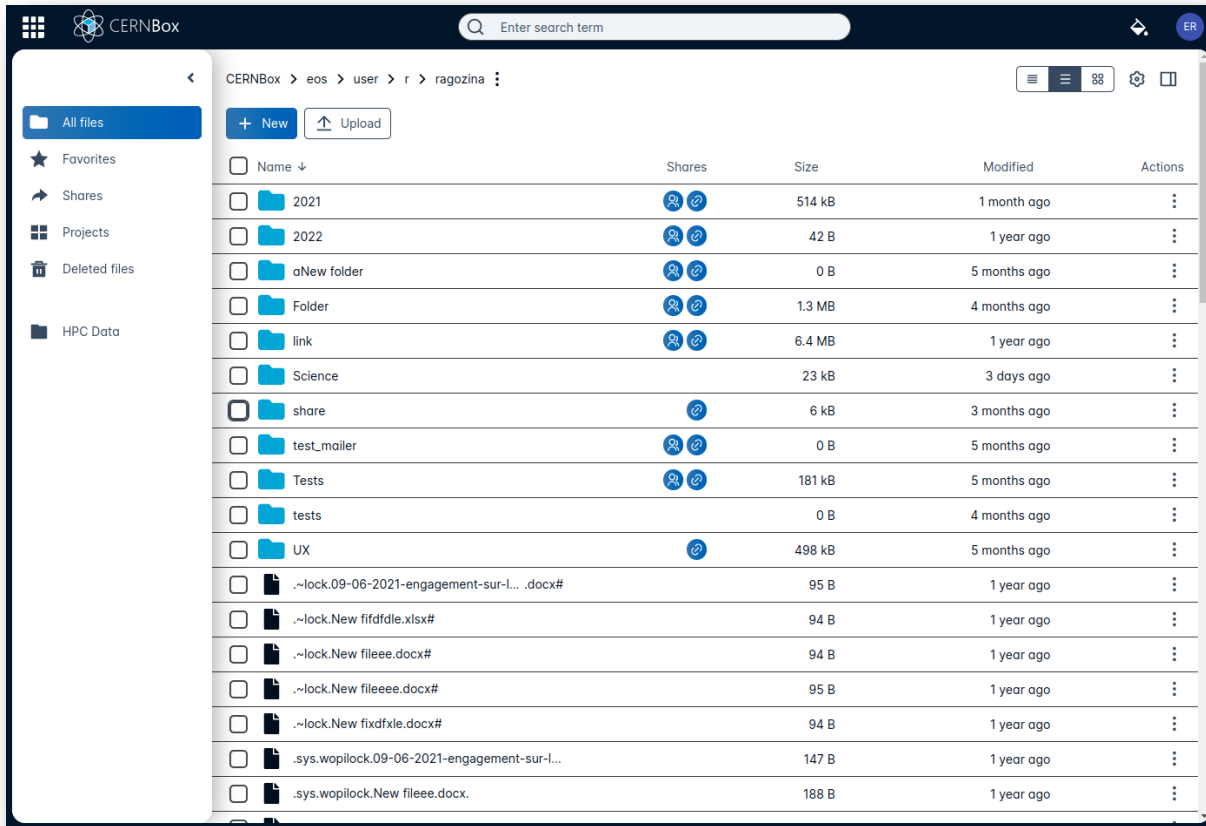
CERNBox
Enter search term
ER

All files
Favorites
Shares
Projects
Deleted files
HPC Data

CERNBox > eos > user > r > ragozina

New
Upload

| Name | Shares | Size | Modified | Actions |
|---|---|---|---|---|
| 2021 | | 514 kB | 1 month ago | |
| 2022 | | 42 B | 1 year ago | |
| aNew folder | | 0 B | 5 months ago | |
| Folder | | 1.3 MB | 4 months ago | |
| link | | 6.4 MB | 1 year ago | |
| Science | | 23 kB | 3 days ago | |
| share | | 6 kB | 3 months ago | |
| test_mailer | | 0 B | 5 months ago | |
| Tests | | 181 kB | 5 months ago | |
| tests | | 0 B | 4 months ago | |
| UX | | 498 kB | 5 months ago | |
| .~lock.09-06-2021-engagement-sur-l... .docx# | | 95 B | 1 year ago | |
| .~lock.New fifdfdle.xlsx# | | 94 B | 1 year ago | |
| .~lock.New fileee.docx# | | 94 B | 1 year ago | |
| .~lock.New fileeee.docx# | | 95 B | 1 year ago | |
| .~lock.New fixdfxle.docx# | | 94 B | 1 year ago | |
| .sys.wopilock.09-06-2021-engagement-sur-l... | | 147 B | 1 year ago | |
| .sys.wopilock.New fileee.docx. | | 188 B | 1 year ago | |